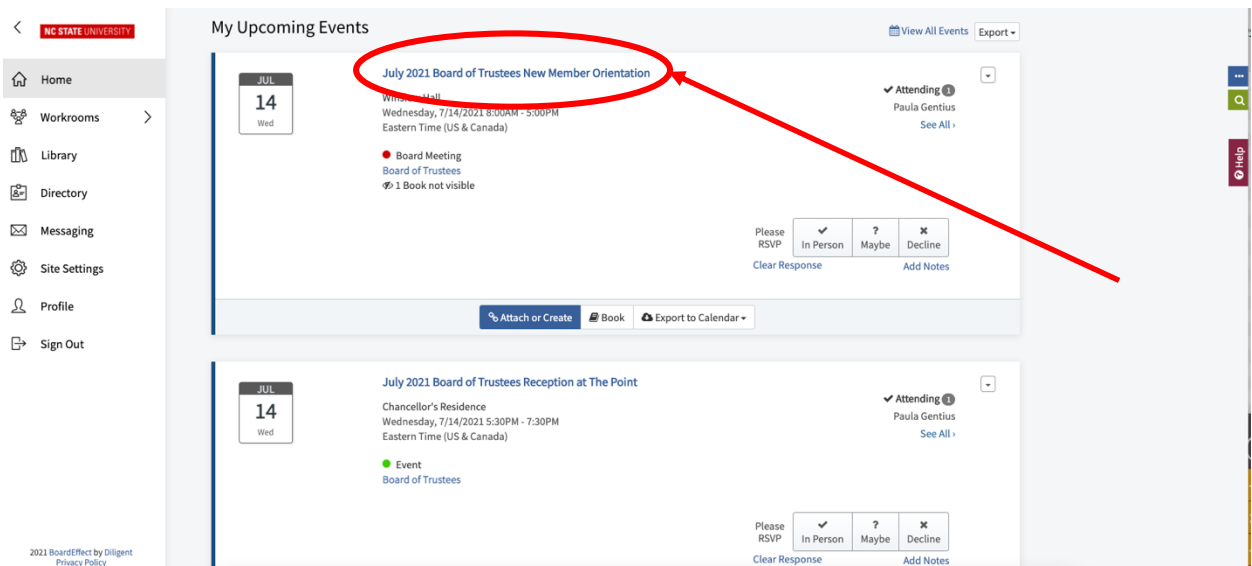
NC STATE UNIVERSITY

Home
Workrooms
Library
Directory
Messaging
Site Settings
Profile
Sign Out

2021 BoardEffect by Diligent
Privacy Policy

My Upcoming Events

View All Events
Export

JUL
14
Wed

July 2021 Board of Trustees New Member Orientation
Whi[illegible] Hall
Wednesday, 7/14/2021 8:00AM - 5:00PM
Eastern Time (US & Canada)

Board Meeting
Board of Trustees
1 Book not visible

Attending 1
Paula Gentius
See All ›

Please RSVP
In Person
? Maybe
Decline
Clear Response
Add Notes

Attach or Create
Book
Export to Calendar

JUL
14
Wed

July 2021 Board of Trustees Reception at The Point
Chancellor's Residence
Wednesday, 7/14/2021 5:30PM - 7:30PM
Eastern Time (US & Canada)

Event
Board of Trustees

Attending 1
Paula Gentius
See All ›

Please RSVP
In Person
? Maybe
Decline
Clear Response
Add Notes

Help